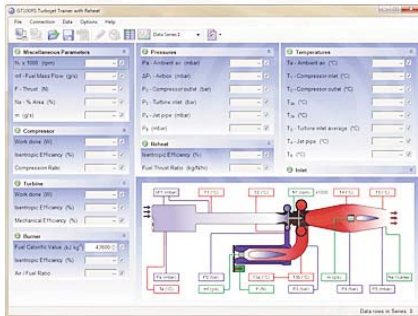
GT100RS Turbojet Trainer with Reheat

File Connection Data Options Help

Data Series 1

Miscellaneous Parameters
$N_1$ x 1000 (rpm)
mf - Fuel Mass Flow (g/s)
F - Thrust (N)
Nx - % Area (%)
m (g/s)

Compressor
Work done (W)
Isentropic Efficiency (%)
Compression Ratio

Turbine
Work done (W)
Isentropic Efficiency (%)
Mechanical Efficiency (%)

Burner
Fuel Calorific Value (kJ kg$^{-1}$) 4.3600
Isentropic Efficiency (%)
Air / Fuel Ratio

Pressures
$P_A$ - Ambient air (mbar)
$\Delta P_1$ - Airbox (mbar)
$P_2$ - Compressor outlet (bar)
$P_3$ - Turbine inlet (bar)
$P_4$ - Jet pipe (mbar)
$P_5$ (mbar)

Reheat
Isentropic Efficiency (%)
Fuel Thrust Ratio (kg/N/hr)

Temperatures
$T_A$ - Ambient air (°C)
$T_1$ - Compressor inlet (°C)
$T_2$ - Compressor outlet (°C)
$T_{3A}$ (°C)
$T_{3B}$ (°C)
$T_{3C}$ (°C)
$T_3$ - Turbine inlet average (°C)
$T_4$ - Jet pipe (°C)
$T_5$ (°C)

Inlet

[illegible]

Data rows in Series: 0